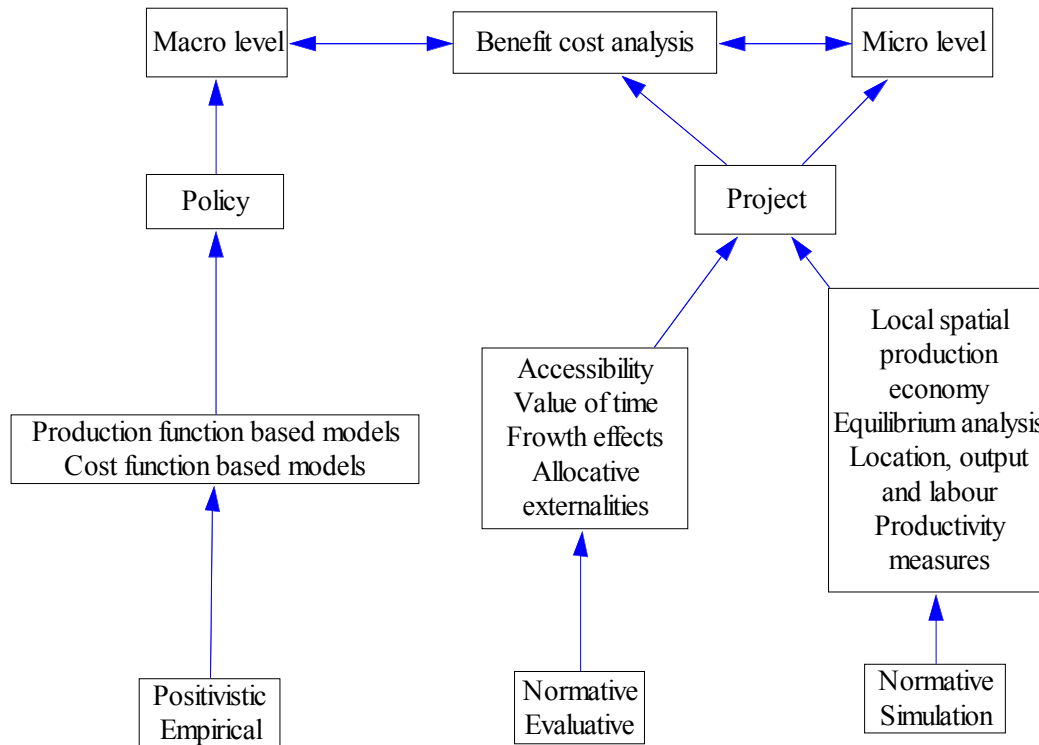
Macro level

Benefit cost analysis

Micro level

Policy

Project

Production function based models
Cost function based models

Accessibility
Value of time
Frowth effects
Allocative
externalities

Local spatial
production
economy
Equilibrium analysis
Location, output
and labour
Productivity
measures

Positivistic
Empirical

Normative
Evaluative

Normative
Simulation